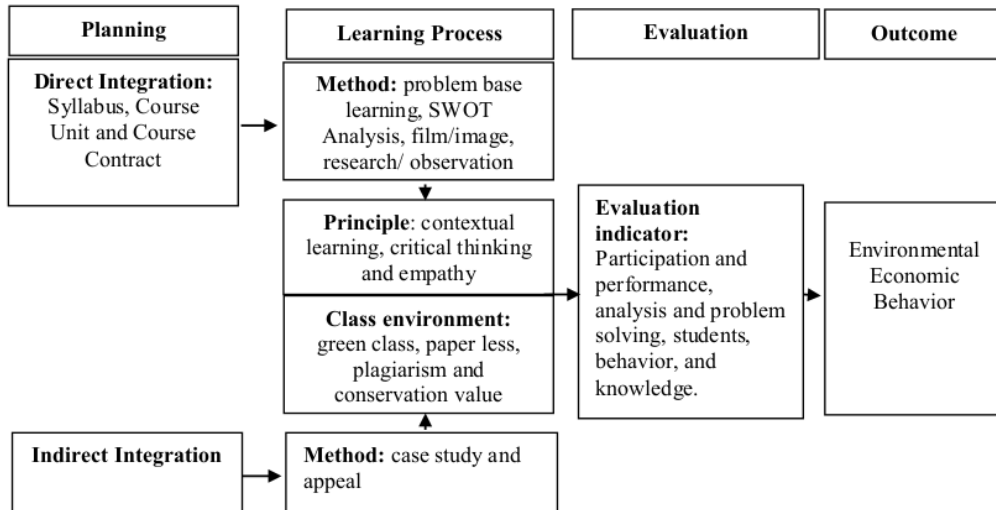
Planning

Learning Process

Evaluation

Outcome

Direct Integration: Syllabus, Course Unit and Course Contract

Method: problem base learning, SWOT Analysis, film/image, research/ observation

Principle: contextual learning, critical thinking and empathy

Class environment: green class, paper less, plagiarism and conservation value

Evaluation indicator: Participation and performance, analysis and problem solving, students, behavior, and knowledge.

Environmental Economic Behavior

Indirect Integration

Method: case study and appeal